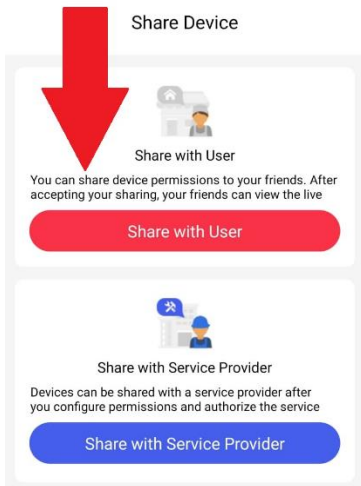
Share Device

Share with User

You can share device permissions to your friends. After accepting your sharing, your friends can view the live

Share with User

Share with Service Provider

Devices can be shared with a service provider after you configure permissions and authorize the service

Share with Service Provider